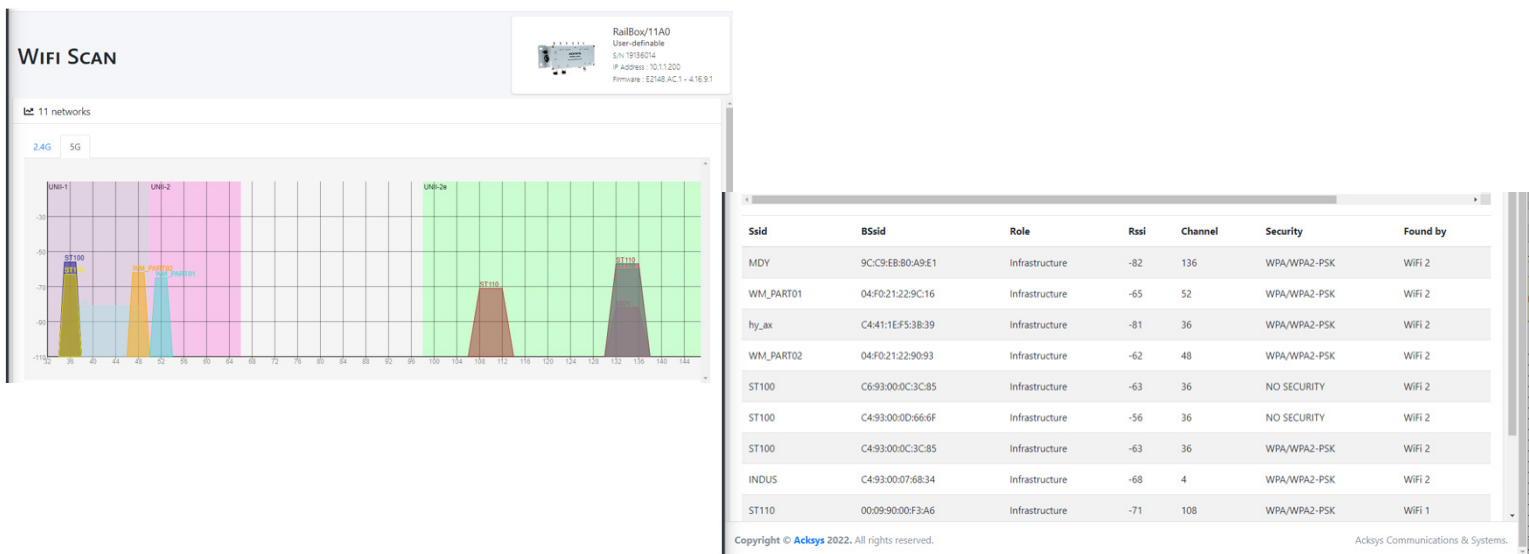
WIFI SCAN

RailBox/11A0
User-definable
S/N 19136014
IP Address : 10.1.1.200
Firmware : E2148.AC.1 - 4.16.9.1

11 networks

2.4G 5G

UNI-1 UNI-2 UNI-2e

-30
-50
-70
-90
-110

ST100
ST1
WM_PART02
WM_PART01
ST110
ST110

32 36 40 44 48 52 56 60 64 68 72 76 80 84 88 92 96 100 104 108 112 116 120 124 128 132 136 140 144

| Ssid | BSsid | Role | Rssi | Channel | Security | Found by |
|---|---|---|---|---|---|---|
| MDY | 9C:C9:EB:B0:A9:E1 | Infrastructure | -82 | 136 | WPA/WPA2-PSK | WiFi 2 |
| WM_PART01 | 04:F0:21:22:9C:16 | Infrastructure | -65 | 52 | WPA/WPA2-PSK | WiFi 2 |
| hy_ax | C4:41:1E:F5:3B:39 | Infrastructure | -81 | 36 | WPA/WPA2-PSK | WiFi 2 |
| WM_PART02 | 04:F0:21:22:90:93 | Infrastructure | -62 | 48 | WPA/WPA2-PSK | WiFi 2 |
| ST100 | C6:93:00:0C:3C:85 | Infrastructure | -63 | 36 | NO SECURITY | WiFi 2 |
| ST100 | C4:93:00:0D:66:6F | Infrastructure | -56 | 36 | NO SECURITY | WiFi 2 |
| ST100 | C4:93:00:0C:3C:85 | Infrastructure | -63 | 36 | WPA/WPA2-PSK | WiFi 2 |
| INDUS | C4:93:00:07:68:34 | Infrastructure | -68 | 4 | WPA/WPA2-PSK | WiFi 2 |
| ST110 | 00:09:90:00:F3:A6 | Infrastructure | -71 | 108 | WPA/WPA2-PSK | WiFi 1 |

Copyright © Acksys 2022. All rights reserved.
Acksys Communications & Systems.